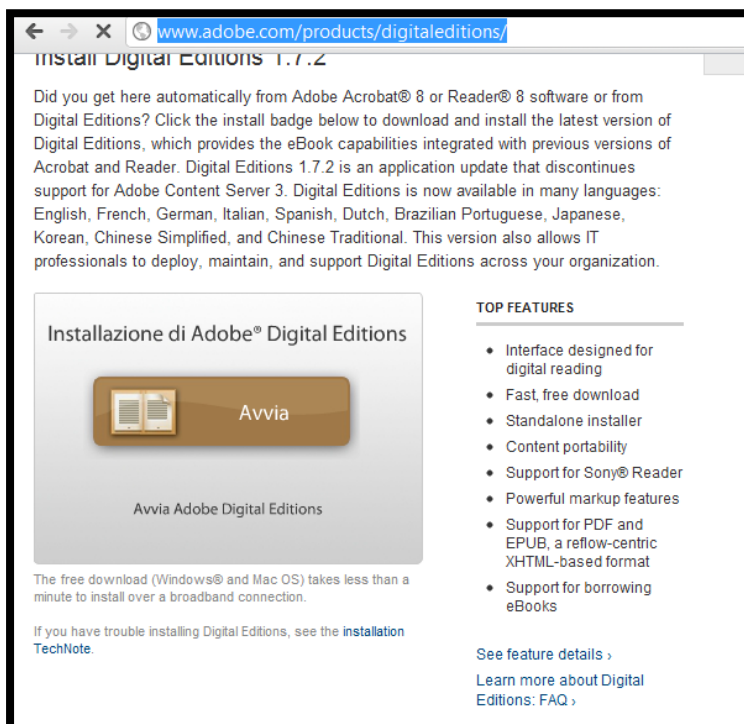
www.adobe.com/products/digitaleditions/

Install Digital Editions 1.7.2

Did you get here automatically from Adobe Acrobat® 8 or Reader® 8 software or from Digital Editions? Click the install badge below to download and install the latest version of Digital Editions, which provides the eBook capabilities integrated with previous versions of Acrobat and Reader. Digital Editions 1.7.2 is an application update that discontinues support for Adobe Content Server 3. Digital Editions is now available in many languages: English, French, German, Italian, Spanish, Dutch, Brazilian Portuguese, Japanese, Korean, Chinese Simplified, and Chinese Traditional. This version also allows IT professionals to deploy, maintain, and support Digital Editions across your organization.

Installazione di Adobe® Digital Editions

Avvia

Avvia Adobe Digital Editions

The free download (Windows® and Mac OS) takes less than a minute to install over a broadband connection.

If you have trouble installing Digital Editions, see the installation TechNote.

TOP FEATURES

- Interface designed for digital reading
- Fast, free download
- Standalone installer
- Content portability
- Support for Sony® Reader
- Powerful markup features
- Support for PDF and EPUB, a reflow-centric XHTML-based format
- Support for borrowing eBooks

See feature details ›

Learn more about Digital Editions: FAQ ›